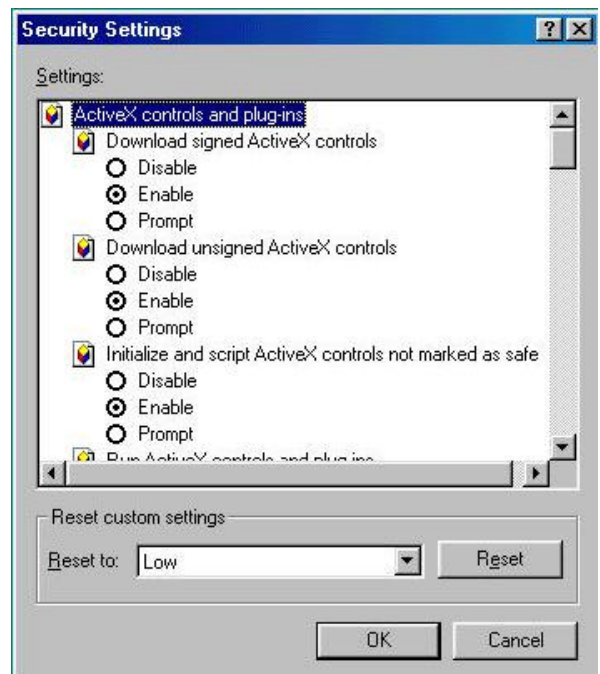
Security Settings

?

Settings:

ActiveX controls and plug-ins

Download signed ActiveX controls

Disable

Enable

Prompt

Download unsigned ActiveX controls

Disable

Enable

Prompt

Initialize and script ActiveX controls not marked as safe

Disable

Enable

Prompt

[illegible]

Reset custom settings

Reset to: Low

Reset

OK

Cancel